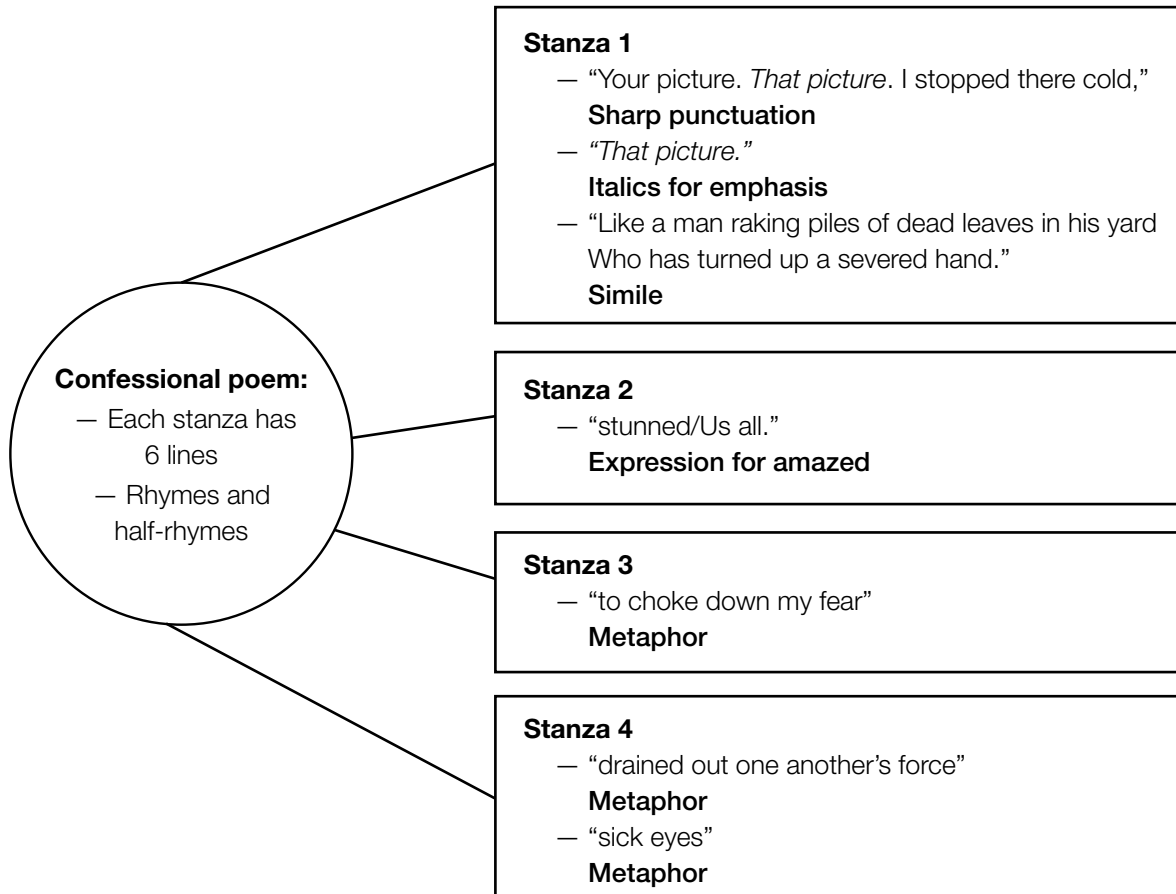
**Confessional poem:**
— Each stanza has 6 lines
— Rhymes and half-rhymes

**Stanza 1**
— "Your picture. *That picture*. I stopped there cold,"
**Sharp punctuation**
— *"That picture."*
**Italics for emphasis**
— "Like a man raking piles of dead leaves in his yard Who has turned up a severed hand."
**Simile**

**Stanza 2**
— "stunned/Us all."
**Expression for amazed**

**Stanza 3**
— "to choke down my fear"
**Metaphor**

**Stanza 4**
— "drained out one another's force"
**Metaphor**
— "sick eyes"
**Metaphor**